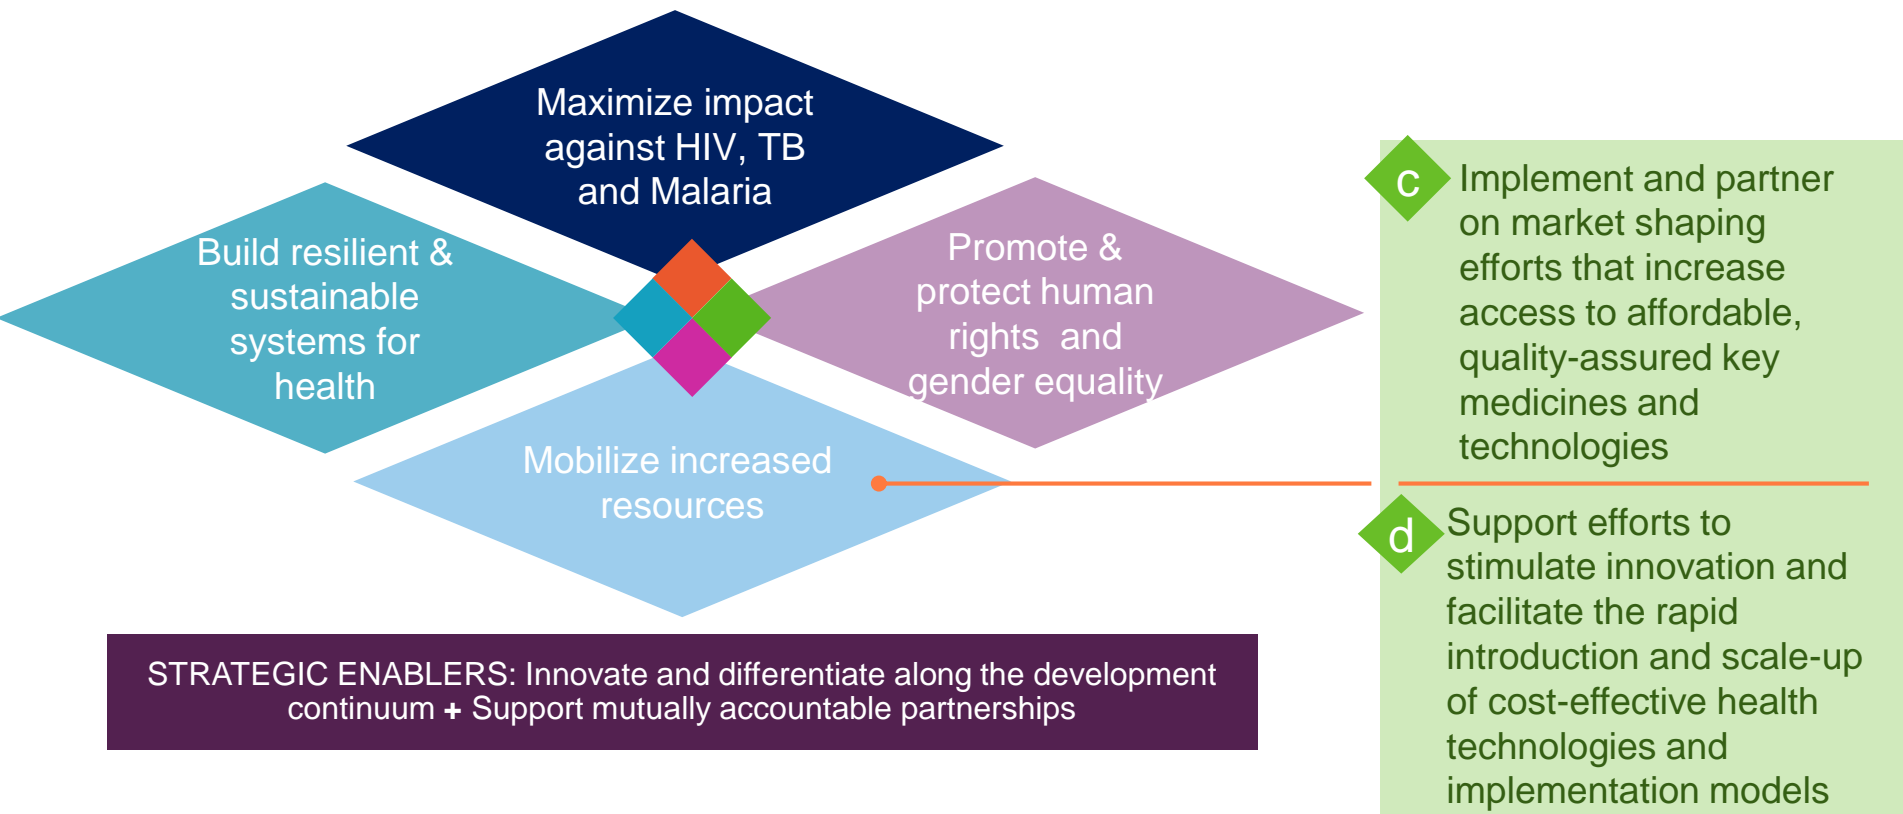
Maximize impact against HIV, TB and Malaria

Build resilient & sustainable systems for health

Promote & protect human rights and gender equality

Mobilize increased resources

STRATEGIC ENABLERS: Innovate and differentiate along the development continuum + Support mutually accountable partnerships

c Implement and partner on market shaping efforts that increase access to affordable, quality-assured key medicines and technologies

d Support efforts to stimulate innovation and facilitate the rapid introduction and scale-up of cost-effective health technologies and implementation models